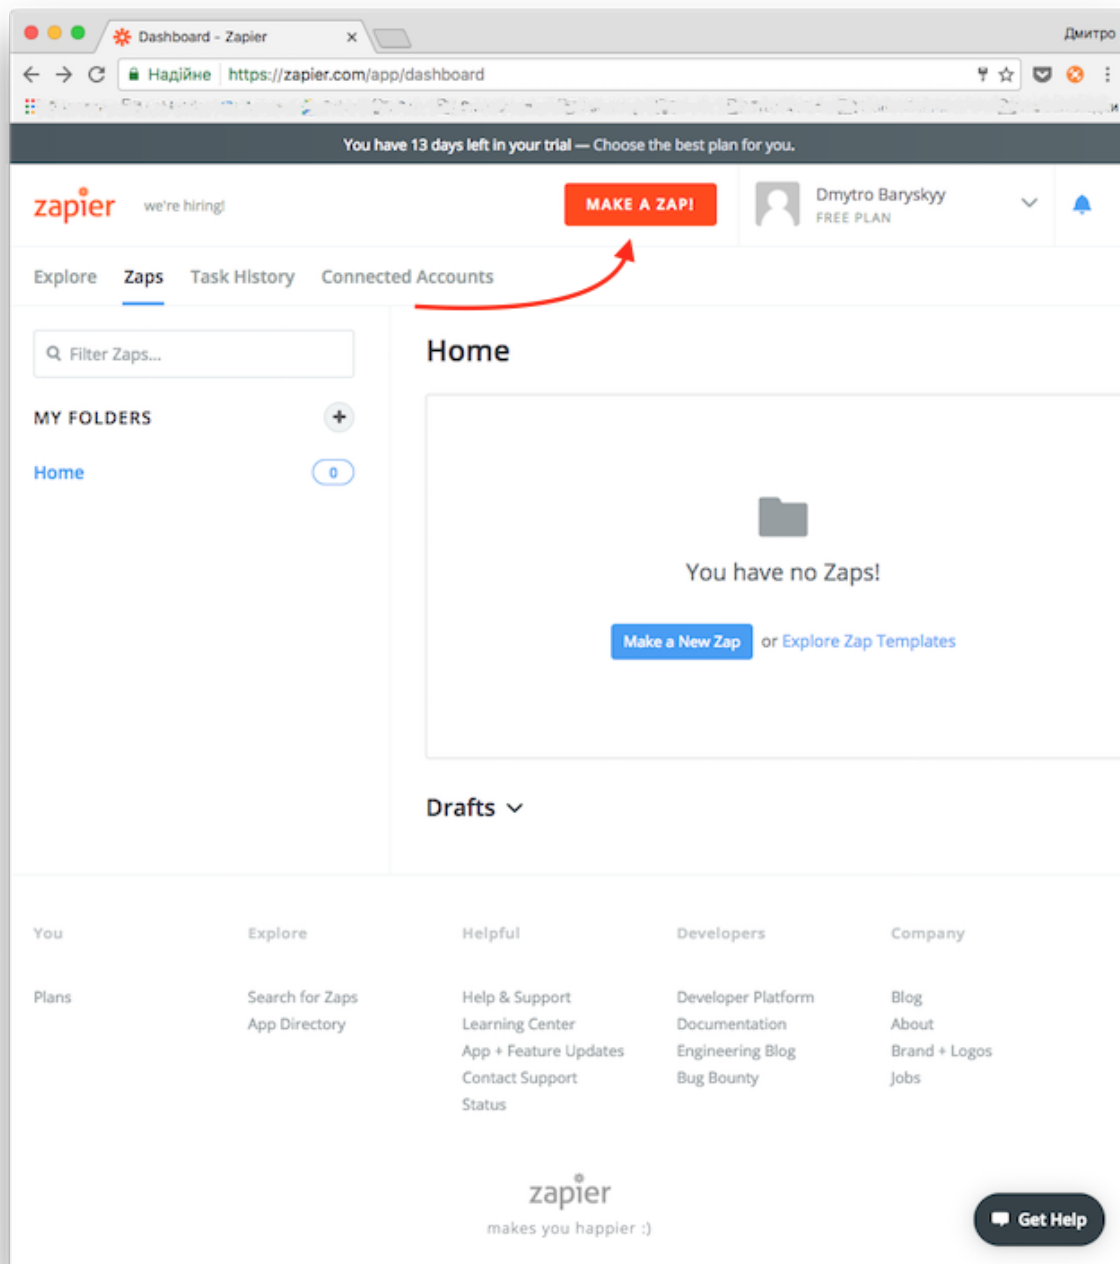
Dashboard - Zapier

Дмитро

Надійне https://zapier.com/app/dashboard

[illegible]

You have 13 days left in your trial — Choose the best plan for you.

zapier we're hiring!

MAKE A ZAP!

Dmytro Baryskyy
FREE PLAN

Explore Zaps Task History Connected Accounts

Filter Zaps...

MY FOLDERS

Home 0

Home

You have no Zaps!

Make a New Zap or Explore Zap Templates

Drafts

You
Plans

Explore
Search for Zaps
App Directory

Helpful
Help & Support
Learning Center
App + Feature Updates
Contact Support
Status

Developers
Developer Platform
Documentation
Engineering Blog
Bug Bounty

Company
Blog
About
Brand + Logos
Jobs

zapier
makes you happier :)

Get Help